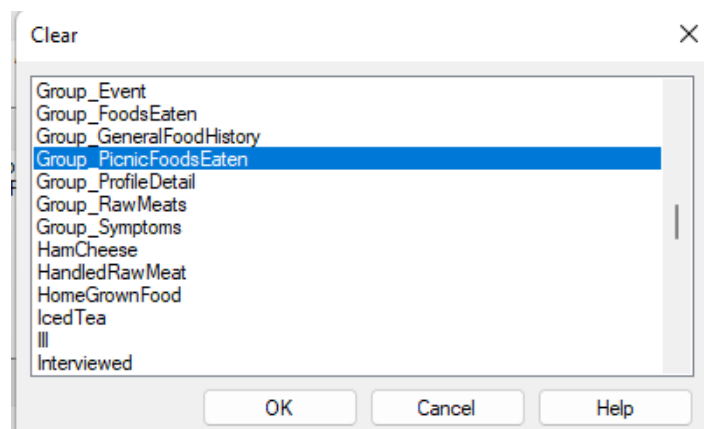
Clear

Group_Event
Group_FoodsEaten
Group_GeneralFoodHistory
Group_PicnicFoodsEaten
Group_ProfileDetail
Group_RawMeats
Group_Symptoms
HamCheese
HandledRawMeat
HomeGrownFood
IcedTea
Ill
Interviewed

OK
Cancel
Help